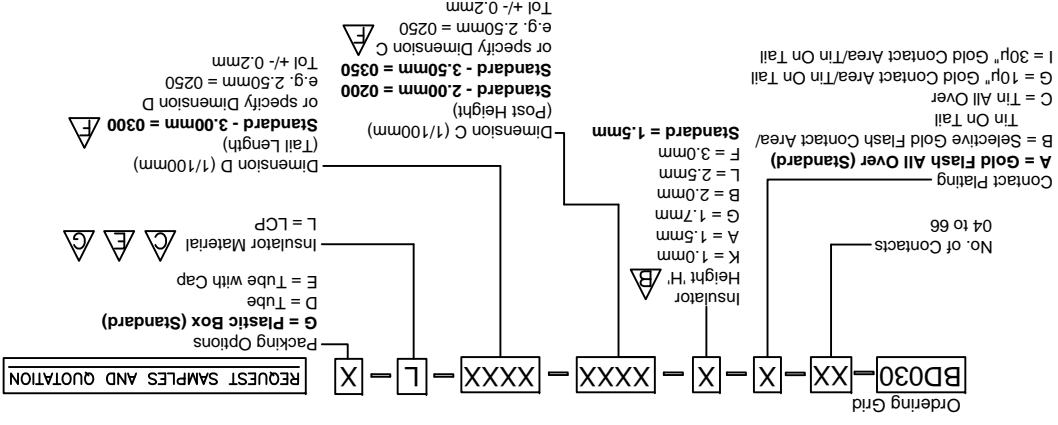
Ordering Grid

BD030 – XX – X – X – XXXX – XXXX – L – X

REQUEST SAMPLES AND QUOTATION

No. of Contacts
04 to 66

Contact Plating
**A = Gold Flash All Over (Standard)**
B = Selective Gold Flash Contact Area/ Tin On Tail
C = Tin All Over
G = 10μ" Gold Contact Area/Tin On Tail
I = 30μ" Gold Contact Area/Tin On Tail

Insulator Height 'H' B
K = 1.0mm
A = 1.5mm
G = 1.7mm
B = 2.0mm
L = 2.5mm
F = 3.0mm
**Standard = 1.5mm**

Dimension C (1/100mm) (Post Height)
**Standard - 2.00mm = 0200**
**Standard - 3.50mm = 0350**
or specify Dimension C F
e.g. 2.50mm = 0250
Tol +/- 0.2mm

Dimension D (1/100mm) (Tail Length)
**Standard - 3.00mm = 0300** F
or specify Dimension D
e.g. 2.50mm = 0250
Tol +/- 0.2mm

Insulator Material C E G
L = LCP

Packing Options
**G = Plastic Box (Standard)**
D = Tube
E = Tube with Cap